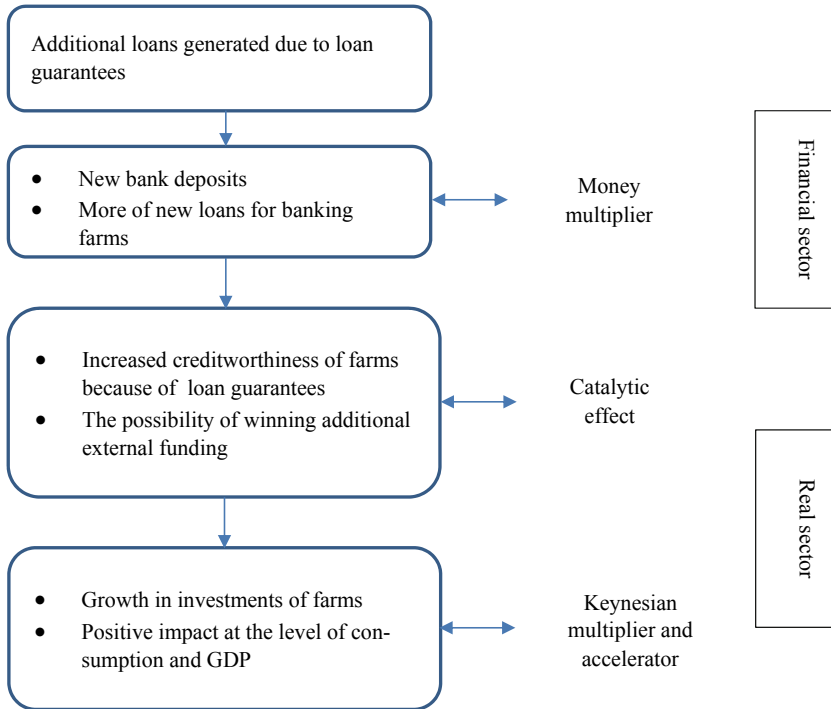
Additional loans generated due to loan guarantees

- New bank deposits
- More of new loans for banking farms

Money multiplier

Financial sector

- Increased creditworthiness of farms because of loan guarantees
- The possibility of winning additional external funding

Catalytic effect

Real sector

- Growth in investments of farms
- Positive impact at the level of consumption and GDP

Keynesian multiplier and accelerator